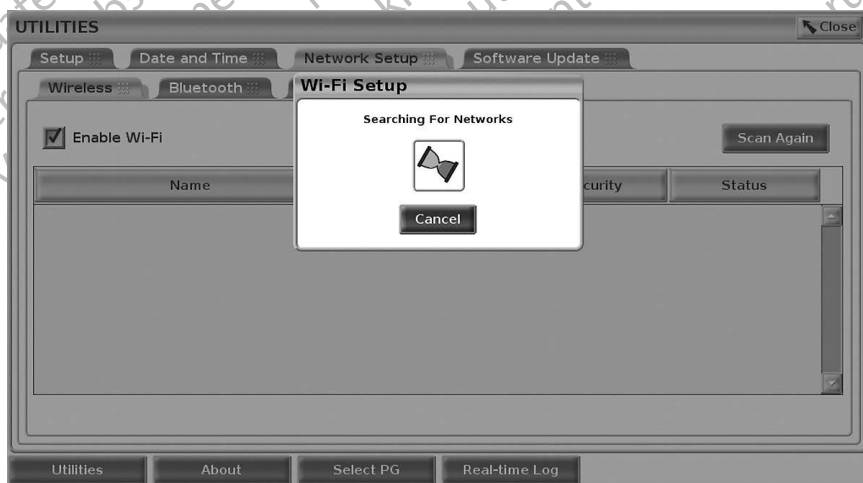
UTILITIES

Close

Setup

Date and Time

Network Setup

Software Update

Wireless

Bluetooth

Enable Wi-Fi

Scan Again

Name

curity

Status

Wi-Fi Setup

Searching For Networks

Cancel

Utilities

About

Select PG

Real-time Log